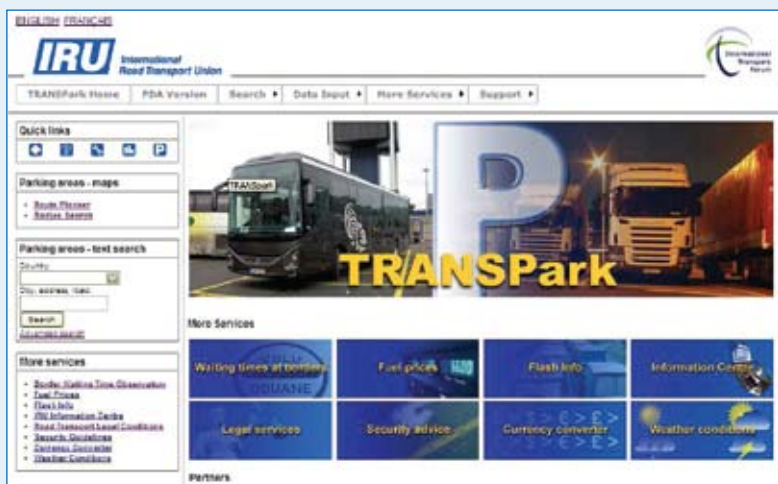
ENGLISH FRANÇAIS

IRU International Road Transport Union

International Transport Forum

TRANSPark Home | PDA Version | Search ▸ | Data Input ▸ | More Services ▸ | Support ▸

Quick links

Parking areas - maps
- Route Planner
- Radius search

Parking areas - text search
Country
City, address, road
Search
Advanced search

More services
- Border Waiting Time Observation
- Fuel Prices
- Flash Info
- IRU Information Centre
- Road Transport Legal Conditions
- Security Guidelines
- Currency Converter
- Weather Conditions

TRANSPark

P

TRANSPARK

More Services

Waiting times at borders
DOUANE
Fuel prices
Flash info
Information Centre
Legal services
Security advice
Currency converter
Weather conditions

Partners